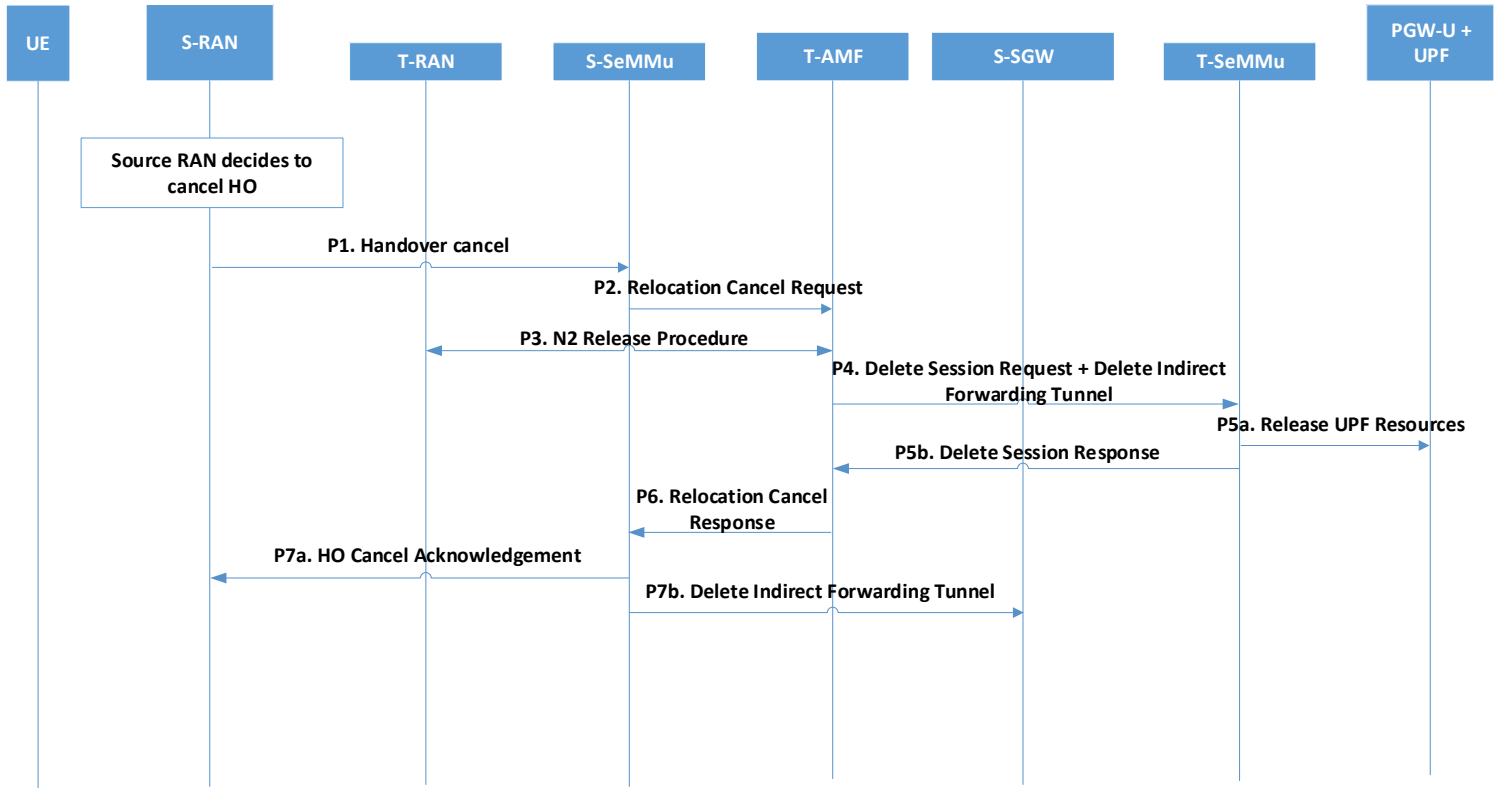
UE

S-RAN

T-RAN

S-SeMMu

T-AMF

S-SGW

T-SeMMu

PGW-U + UPF

Source RAN decides to cancel HO

P1. Handover cancel

P2. Relocation Cancel Request

P3. N2 Release Procedure

P4. Delete Session Request + Delete Indirect Forwarding Tunnel

P5a. Release UPF Resources

P5b. Delete Session Response

P6. Relocation Cancel Response

P7a. HO Cancel Acknowledgement

P7b. Delete Indirect Forwarding Tunnel